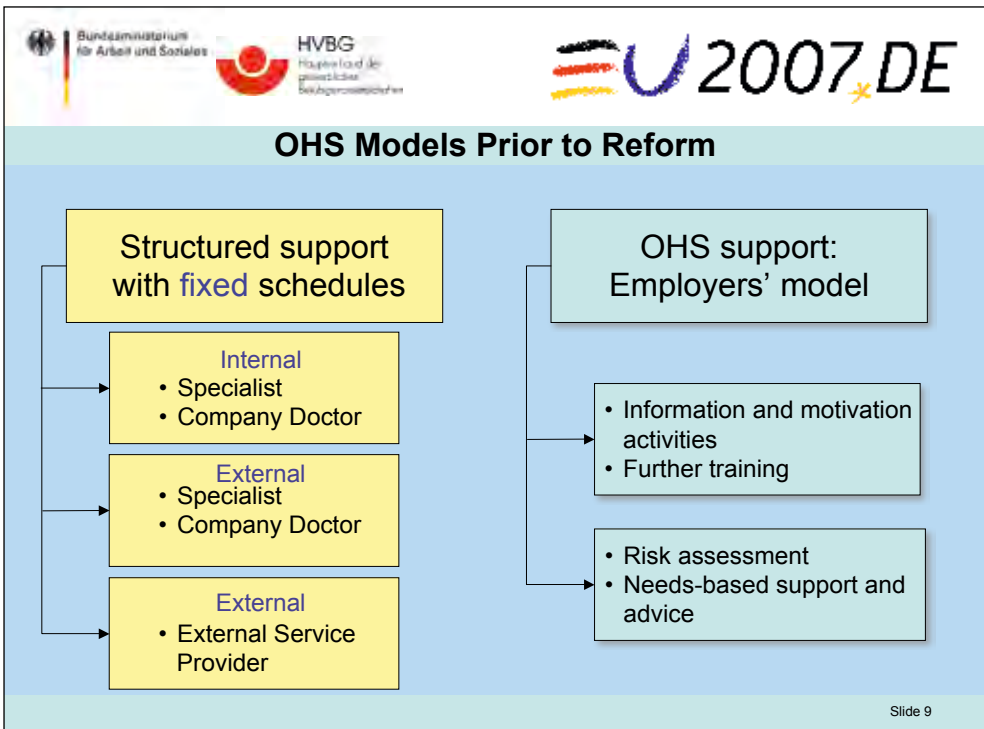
Bundesministerium für Arbeit und Soziales

HVBG
Hauptverband der gewerblichen Berufsgenossenschaften

EU 2007.DE

OHS Models Prior to Reform

Structured support with fixed schedules

Internal
• Specialist
• Company Doctor

External
• Specialist
• Company Doctor

External
• External Service Provider

OHS support: Employers' model

• Information and motivation activities
• Further training

• Risk assessment
• Needs-based support and advice

Slide 9